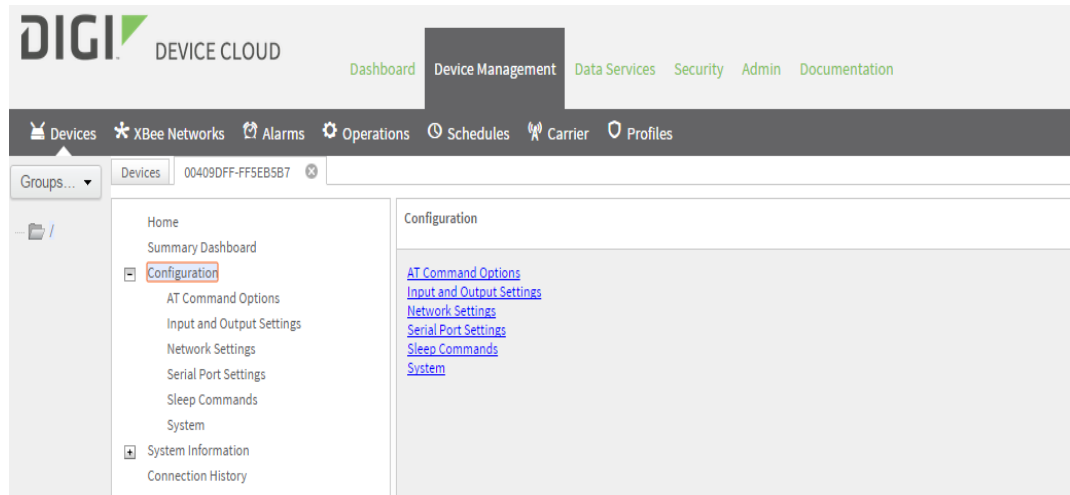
DIGI DEVICE CLOUD

Dashboard Device Management Data Services Security Admin Documentation

Devices XBee Networks Alarms Operations Schedules Carrier Profiles

Groups...

Devices 00409DFF-FF5EB5B7

/

Home
Summary Dashboard
Configuration
AT Command Options
Input and Output Settings
Network Settings
Serial Port Settings
Sleep Commands
System
System Information
Connection History

Configuration

AT Command Options
Input and Output Settings
Network Settings
Serial Port Settings
Sleep Commands
System